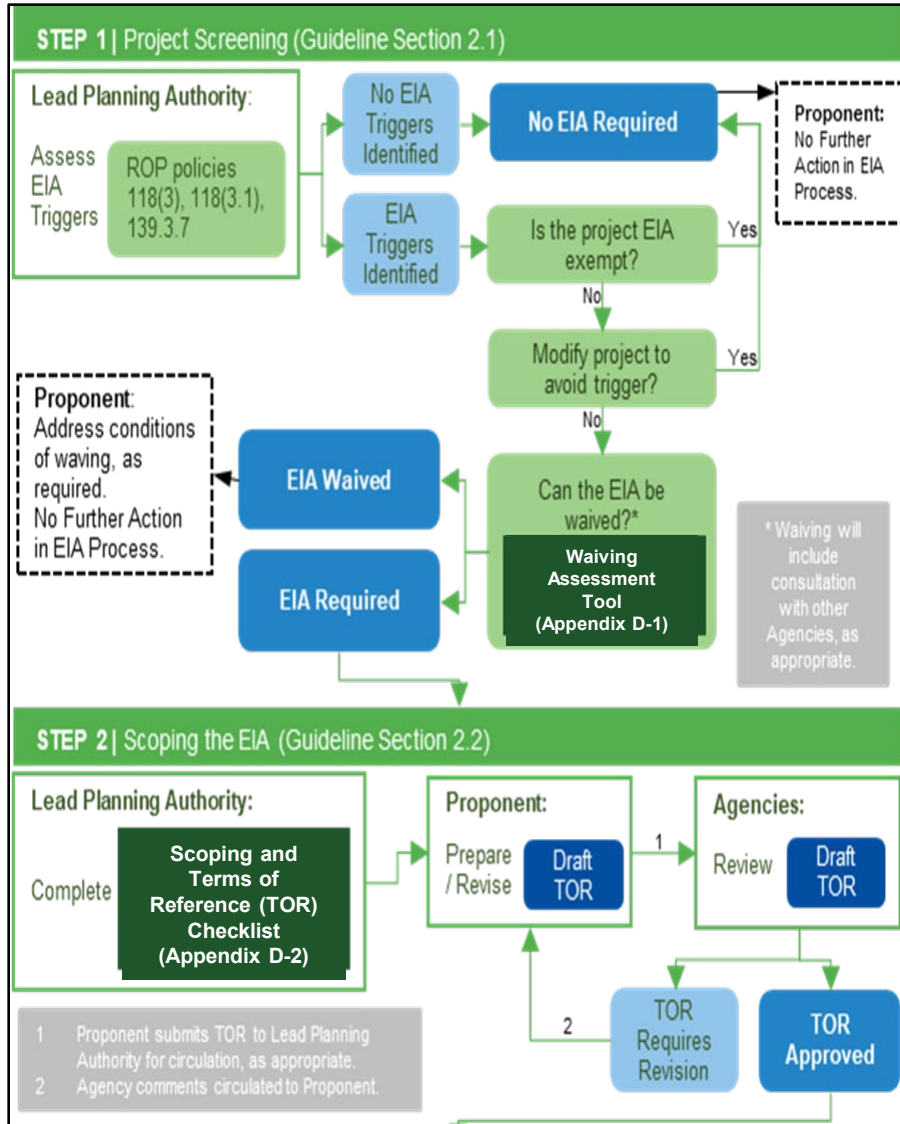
STEP 1 | Project Screening (Guideline Section 2.1)

Lead Planning Authority:

Assess EIA Triggers

ROP policies 118(3), 118(3.1), 139.3.7

No EIA Triggers Identified

No EIA Required

Proponent: No Further Action in EIA Process.

EIA Triggers Identified

Is the project EIA exempt?

Yes

No

Modify project to avoid trigger?

Yes

No

Proponent: Address conditions of waving, as required. No Further Action in EIA Process.

EIA Waived

Can the EIA be waived?*

Waiving Assessment Tool (Appendix D-1)

* Waiving will include consultation with other Agencies, as appropriate.

EIA Required

STEP 2 | Scoping the EIA (Guideline Section 2.2)

Lead Planning Authority:

Complete

Scoping and Terms of Reference (TOR) Checklist (Appendix D-2)

Proponent:

Prepare / Revise

Draft TOR

1

Agencies:

Review

Draft TOR

2

TOR Requires Revision

TOR Approved

1 Proponent submits TOR to Lead Planning Authority for circulation, as appropriate.
2 Agency comments circulated to Proponent.